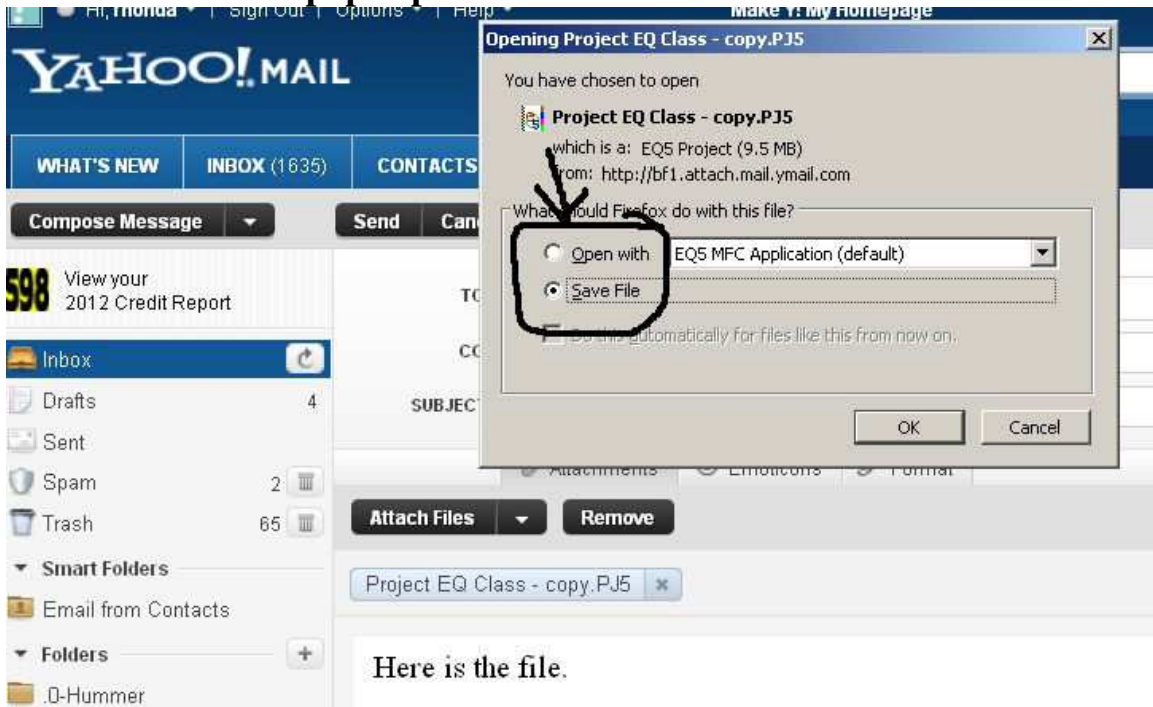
Hi, Rhonda | Sign Out | Options | Help

Make Y! My Homepage

YAHOO! MAIL

WHAT'S NEW

INBOX (1635)

CONTACTS

Compose Message

Send

Can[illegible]

598 View your 2012 Credit Report

Inbox

Drafts 4

Sent

Spam 2

Trash 65

Smart Folders

Email from Contacts

Folders

.0-Hummer

TO

CC

SUBJECT

Attachments

Emoticons

Format

Attach Files

Remove

Project EQ Class - copy.PJ5

Here is the file.

Opening Project EQ Class - copy.PJ5

You have chosen to open

Project EQ Class - copy.PJ5

which is a: EQ5 Project (9.5 MB)

from: http://bf1.attach.mail.ymail.com

What should Firefox do with this file?

Open with EQ5 MFC Application (default)

Save File

Do this automatically for files like this from now on.

OK

Cancel